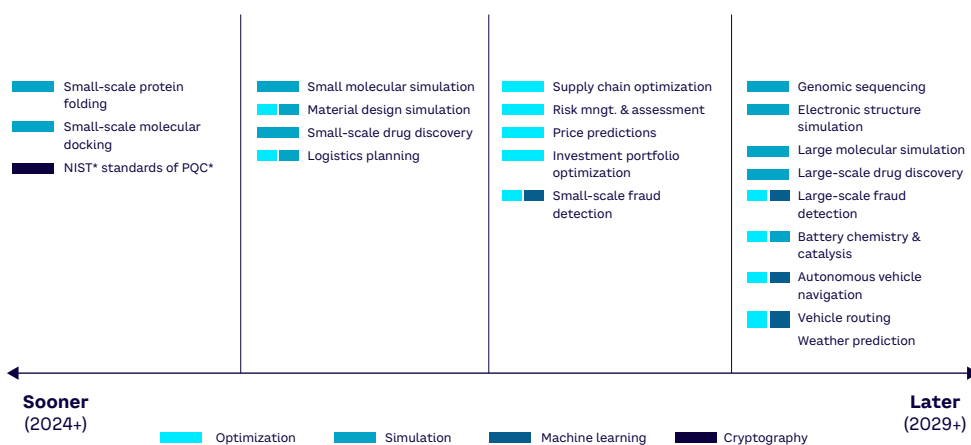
Small-scale protein folding

Small-scale molecular docking

NIST* standards of PQC*

Small molecular simulation

Material design simulation

Small-scale drug discovery

Logistics planning

Supply chain optimization

Risk mngt. & assessment

Price predictions

Investment portfolio optimization

Small-scale fraud detection

Genomic sequencing

Electronic structure simulation

Large molecular simulation

Large-scale drug discovery

Large-scale fraud detection

Battery chemistry & catalysis

Autonomous vehicle navigation

Vehicle routing

Weather prediction

Sooner (2024+)

Later (2029+)

Optimization Simulation Machine learning Cryptography